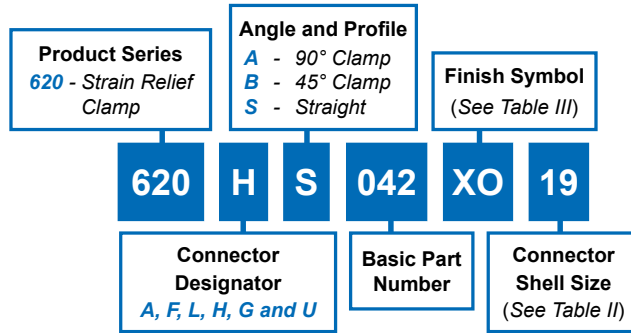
Product Series
620 - Strain Relief Clamp

Angle and Profile
A - 90° Clamp
B - 45° Clamp
S - Straight

Finish Symbol
(See Table III)

620 H S 042 XO 19

Connector Designator
A, F, L, H, G and U

Basic Part Number

Connector Shell Size
(See Table II)